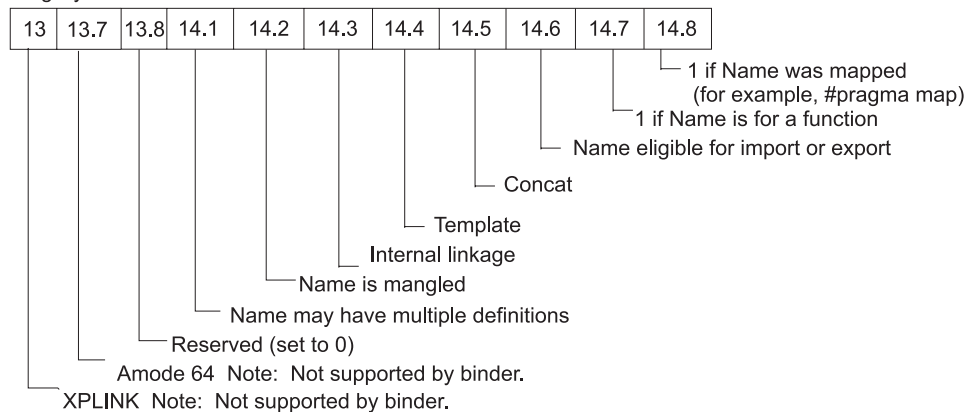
| 13 | 13.7 | 13.8 | 14.1 | 14.2 | 14.3 | 14.4 | 14.5 | 14.6 | 14.7 | 14.8 |
|---|---|---|---|---|---|---|---|---|---|---|

1 if Name was mapped (for example, #pragma map)

1 if Name is for a function

Name eligible for import or export

Concat

Template

Internal linkage

Name is mangled

Name may have multiple definitions

Reserved (set to 0)

Amode 64 Note: Not supported by binder.

XPLINK Note: Not supported by binder.